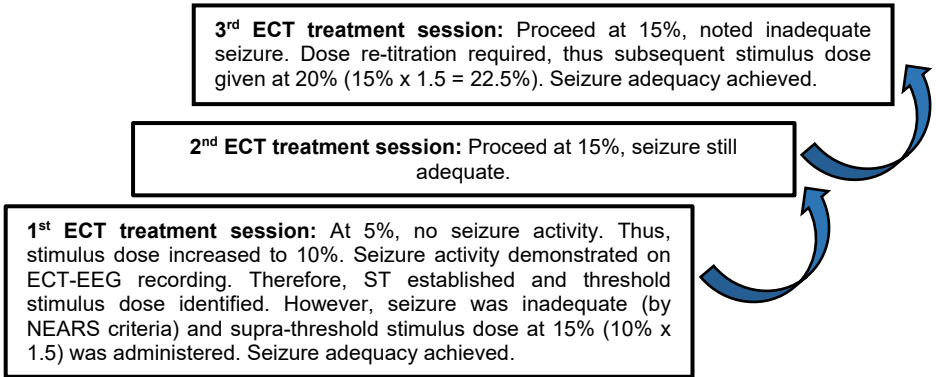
3$^{rd}$ ECT treatment session: Proceed at 15%, noted inadequate seizure. Dose re-titration required, thus subsequent stimulus dose given at 20% (15% x 1.5 = 22.5%). Seizure adequacy achieved.

2$^{nd}$ ECT treatment session: Proceed at 15%, seizure still adequate.

1$^{st}$ ECT treatment session: At 5%, no seizure activity. Thus, stimulus dose increased to 10%. Seizure activity demonstrated on ECT-EEG recording. Therefore, ST established and threshold stimulus dose identified. However, seizure was inadequate (by NEARS criteria) and supra-threshold stimulus dose at 15% (10% x 1.5) was administered. Seizure adequacy achieved.